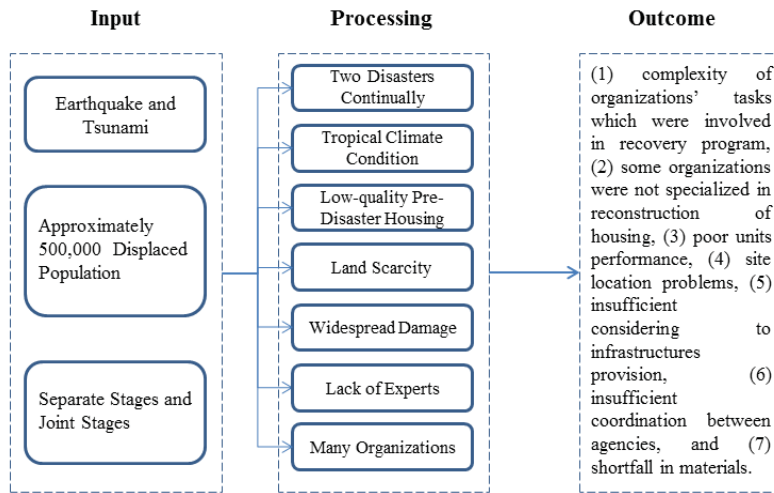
Input

Earthquake and Tsunami

Approximately 500,000 Displaced Population

Separate Stages and Joint Stages

Processing

Two Disasters Continually

Tropical Climate Condition

Low-quality Pre-Disaster Housing

Land Scarcity

Widespread Damage

Lack of Experts

Many Organizations

Outcome

(1) complexity of organizations' tasks which were involved in recovery program, (2) some organizations were not specialized in reconstruction of housing, (3) poor units performance, (4) site location problems, (5) insufficient considering to infrastructures provision, (6) insufficient coordination between agencies, and (7) shortfall in materials.